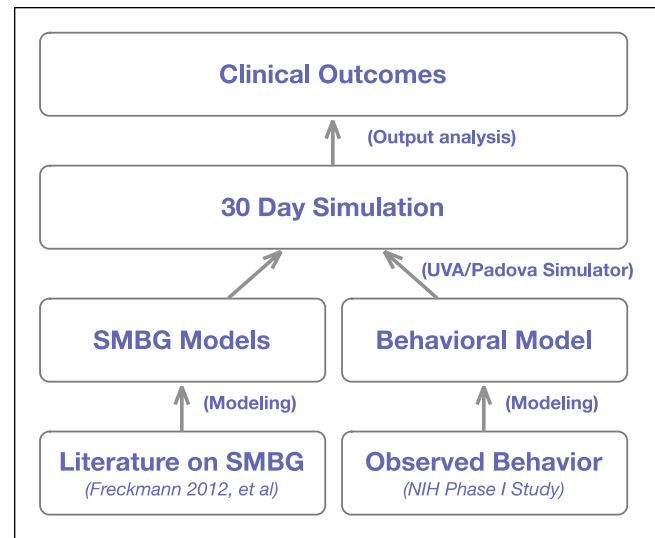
Clinical Outcomes

(Output analysis)

30 Day Simulation

(UVA/Padova Simulator)

SMBG Models

Behavioral Model

(Modeling)

(Modeling)

Literature on SMBG
(Freckmann 2012, et al)

Observed Behavior
(NIH Phase I Study)